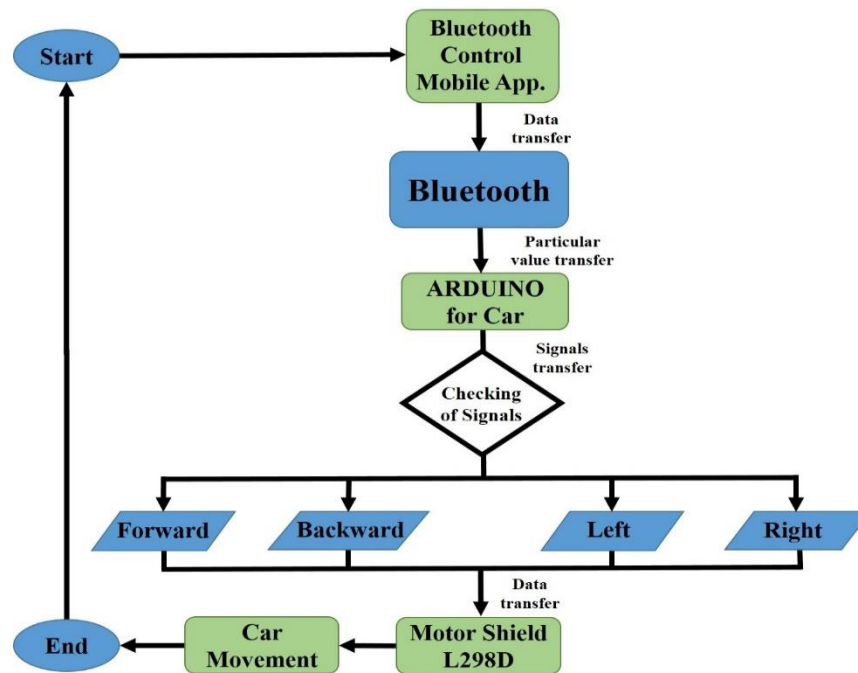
Start

Bluetooth Control Mobile App.

Data transfer

Bluetooth

Particular value transfer

ARDUINO for Car

Signals transfer

Checking of Signals

Forward

Backward

Left

Right

Data transfer

Motor Shield L298D

Car Movement

End